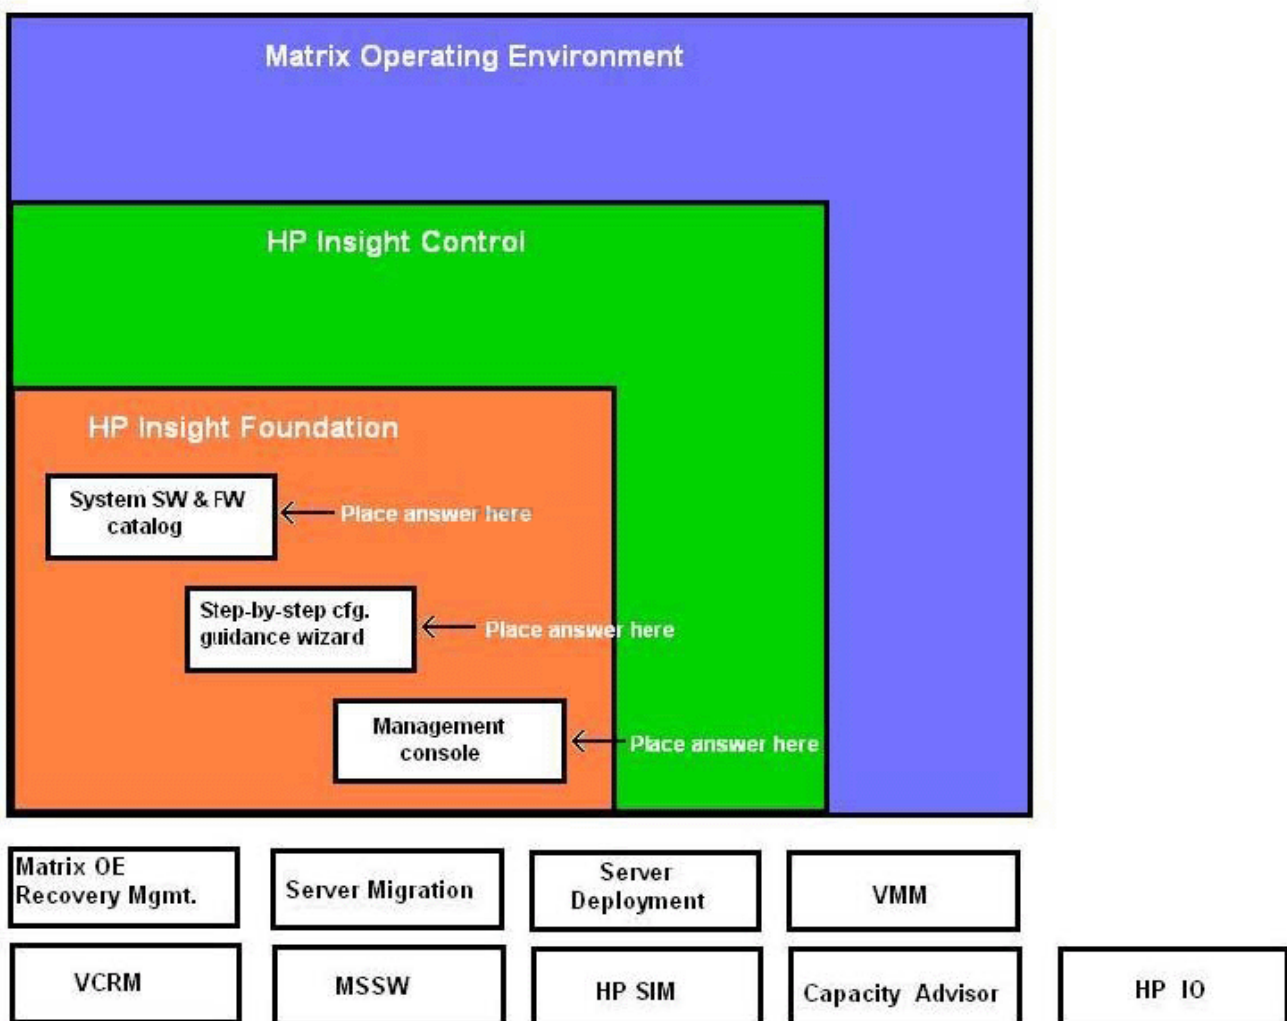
Matrix Operating Environment

HP Insight Control

HP Insight Foundation

System SW & FW catalog

Place answer here

Step-by-step cfg. guidance wizard

Place answer here

Management console

Place answer here

Matrix OE Recovery Mgmt.

Server Migration

Server Deployment

VMM

VCRM

MSSW

HP SIM

Capacity Advisor

HP IO